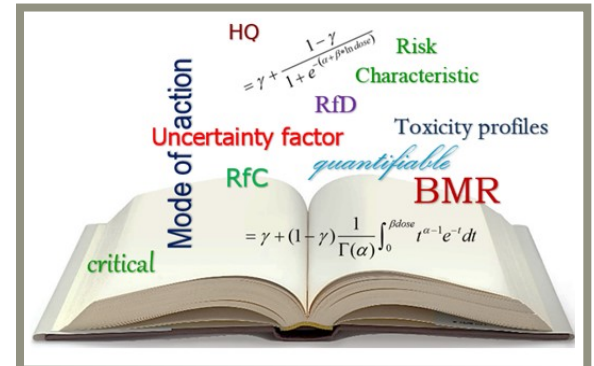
HQ

$= \gamma + \frac{1-\gamma}{1+e^{-(\alpha+\beta*\ln dose)}}$

Risk

Characteristic

Mode of action

RfD

Uncertainty factor

Toxicity profiles

quantifiable

RfC

BMR

$= \gamma + (1-\gamma)\frac{1}{\Gamma(\alpha)}\int_0^{\beta dose} t^{\alpha-1}e^{-t}dt$

critical